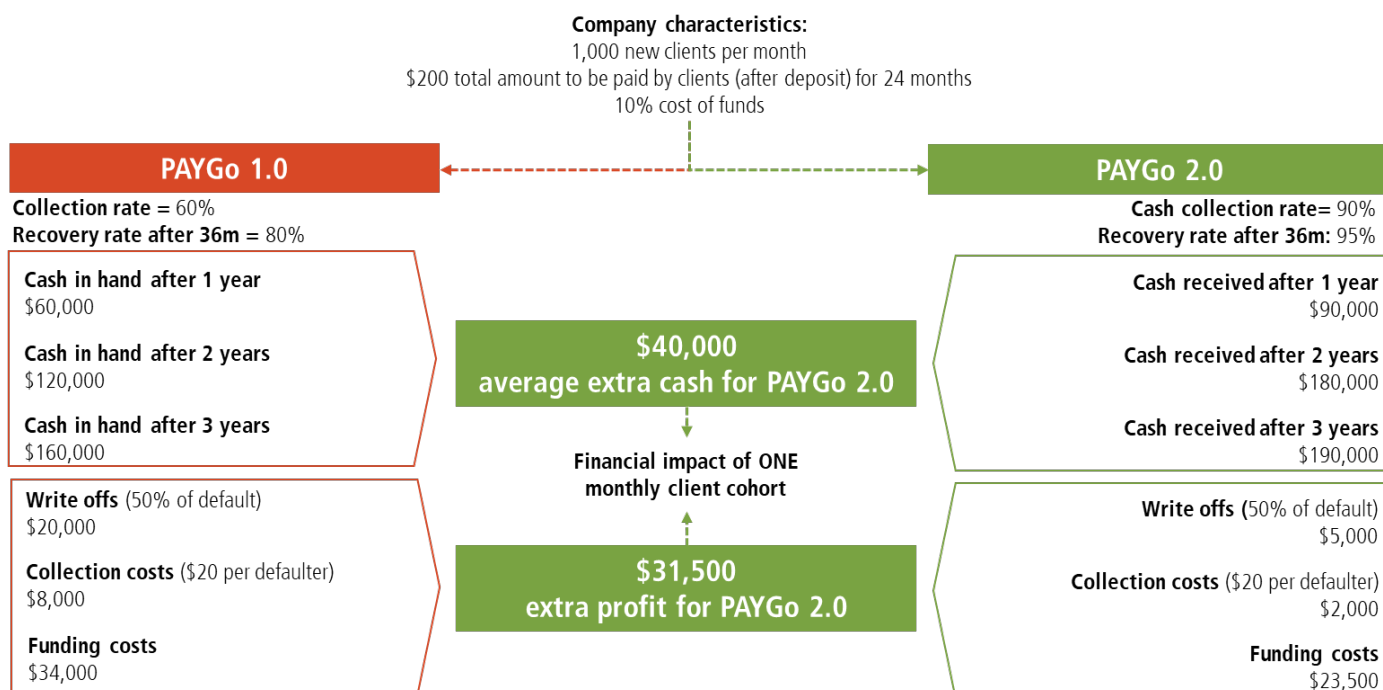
**Company characteristics:**
1,000 new clients per month
$200 total amount to be paid by clients (after deposit) for 24 months
10% cost of funds

PAYGo 1.0

Collection rate = 60%
Recovery rate after 36m = 80%

Cash in hand after 1 year
$60,000

Cash in hand after 2 years
$120,000

Cash in hand after 3 years
$160,000

Write offs (50% of default)
$20,000

Collection costs ($20 per defaulter)
$8,000

Funding costs
$34,000

$40,000
average extra cash for PAYGo 2.0

Financial impact of ONE monthly client cohort

$31,500
extra profit for PAYGo 2.0

PAYGo 2.0

Cash collection rate= 90%
Recovery rate after 36m: 95%

Cash received after 1 year
$90,000

Cash received after 2 years
$180,000

Cash received after 3 years
$190,000

Write offs (50% of default)
$5,000

Collection costs ($20 per defaulter)
$2,000

Funding costs
$23,500